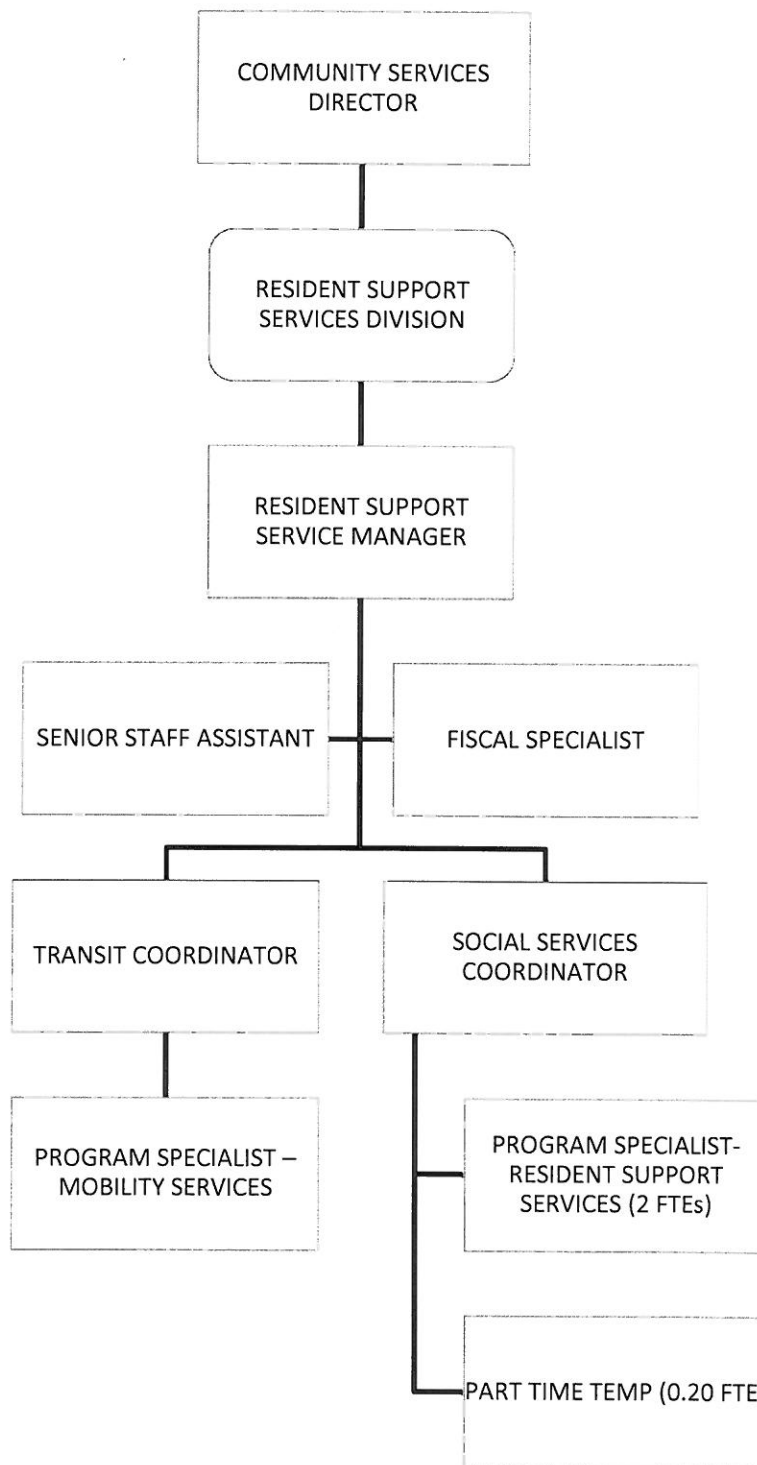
COMMUNITY SERVICES DIRECTOR

RESIDENT SUPPORT SERVICES DIVISION

RESIDENT SUPPORT SERVICE MANAGER

SENIOR STAFF ASSISTANT

FISCAL SPECIALIST

TRANSIT COORDINATOR

SOCIAL SERVICES COORDINATOR

PROGRAM SPECIALIST – MOBILITY SERVICES

PROGRAM SPECIALIST- RESIDENT SUPPORT SERVICES (2 FTEs)

PART TIME TEMP (0.20 FTE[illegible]